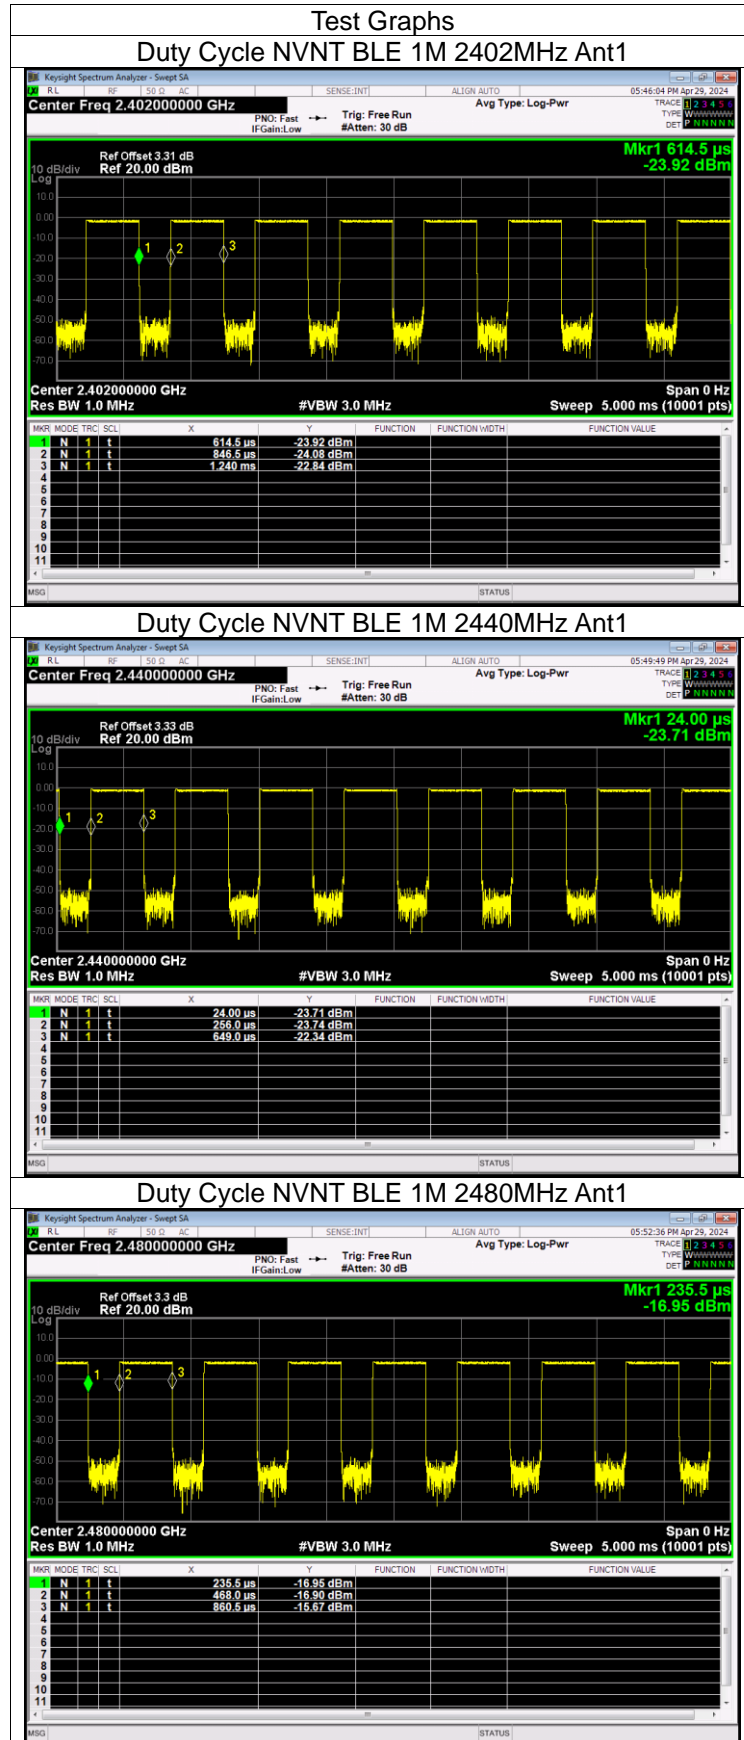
Test Graphs

Duty Cycle NVNT BLE 1M 2402MHz Ant1

Keysight Spectrum Analyzer - Swept SA
RL RF 50 Ω AC SENSE:INT ALIGN AUTO 05:46:04 PM Apr 29, 2024
Center Freq 2.402000000 GHz
PNO: Fast IFGain:Low Trig: Free Run #Atten: 30 dB
Avg Type: Log-Pwr
TRACE 1 2 3 4 5 6
TYPE WWWWWW
DET P N N N N N

Ref Offset 3.31 dB
10 dB/div Ref 20.00 dBm
Log
Mkr1 614.5 µs
-23.92 dBm

10.0
0.00
-10.0
-20.0
-30.0
-40.0
-50.0
-60.0
-70.0

Center 2.402000000 GHz
Res BW 1.0 MHz
#VBW 3.0 MHz
Span 0 Hz
Sweep 5.000 ms (10001 pts)

| MKR | MODE | TRC | SCL | X | Y | FUNCTION | FUNCTION WIDTH | FUNCTION VALUE |
|---|---|---|---|---|---|---|---|---|
| 1 | N | 1 | t | 614.5 µs | -23.92 dBm | | | |
| 2 | N | 1 | t | 846.5 µs | -24.08 dBm | | | |
| 3 | N | 1 | t | 1.240 ms | -22.84 dBm | | | |
| 4 | | | | | | | | |
| 5 | | | | | | | | |
| 6 | | | | | | | | |
| 7 | | | | | | | | |
| 8 | | | | | | | | |
| 9 | | | | | | | | |
| 10 | | | | | | | | |
| 11 | | | | | | | | |

MSG STATUS

Duty Cycle NVNT BLE 1M 2440MHz Ant1

Keysight Spectrum Analyzer - Swept SA
RL RF 50 Ω AC SENSE:INT ALIGN AUTO 05:49:49 PM Apr 29, 2024
Center Freq 2.440000000 GHz
PNO: Fast IFGain:Low Trig: Free Run #Atten: 30 dB
Avg Type: Log-Pwr
TRACE 1 2 3 4 5 6
TYPE WWWWWW
DET P N N N N N

Ref Offset 3.33 dB
10 dB/div Ref 20.00 dBm
Log
Mkr1 24.00 µs
-23.71 dBm

10.0
0.00
-10.0
-20.0
-30.0
-40.0
-50.0
-60.0
-70.0

Center 2.440000000 GHz
Res BW 1.0 MHz
#VBW 3.0 MHz
Span 0 Hz
Sweep 5.000 ms (10001 pts)

| MKR | MODE | TRC | SCL | X | Y | FUNCTION | FUNCTION WIDTH | FUNCTION VALUE |
|---|---|---|---|---|---|---|---|---|
| 1 | N | 1 | t | 24.00 µs | -23.71 dBm | | | |
| 2 | N | 1 | t | 256.0 µs | -23.74 dBm | | | |
| 3 | N | 1 | t | 649.0 µs | -22.34 dBm | | | |
| 4 | | | | | | | | |
| 5 | | | | | | | | |
| 6 | | | | | | | | |
| 7 | | | | | | | | |
| 8 | | | | | | | | |
| 9 | | | | | | | | |
| 10 | | | | | | | | |
| 11 | | | | | | | | |

MSG STATUS

Duty Cycle NVNT BLE 1M 2480MHz Ant1

Keysight Spectrum Analyzer - Swept SA
RL RF 50 Ω AC SENSE:INT ALIGN AUTO 05:52:36 PM Apr 29, 2024
Center Freq 2.480000000 GHz
PNO: Fast IFGain:Low Trig: Free Run #Atten: 30 dB
Avg Type: Log-Pwr
TRACE 1 2 3 4 5 6
TYPE WWWWWW
DET P N N N N N

Ref Offset 3.3 dB
10 dB/div Ref 20.00 dBm
Log
Mkr1 235.5 µs
-16.95 dBm

10.0
0.00
-10.0
-20.0
-30.0
-40.0
-50.0
-60.0
-70.0

Center 2.480000000 GHz
Res BW 1.0 MHz
#VBW 3.0 MHz
Span 0 Hz
Sweep 5.000 ms (10001 pts)

| MKR | MODE | TRC | SCL | X | Y | FUNCTION | FUNCTION WIDTH | FUNCTION VALUE |
|---|---|---|---|---|---|---|---|---|
| 1 | N | 1 | t | 235.5 µs | -16.95 dBm | | | |
| 2 | N | 1 | t | 468.0 µs | -16.90 dBm | | | |
| 3 | N | 1 | t | 860.5 µs | -15.67 dBm | | | |
| 4 | | | | | | | | |
| 5 | | | | | | | | |
| 6 | | | | | | | | |
| 7 | | | | | | | | |
| 8 | | | | | | | | |
| 9 | | | | | | | | |
| 10 | | | | | | | | |
| 11 | | | | | | | | |

MSG STATUS